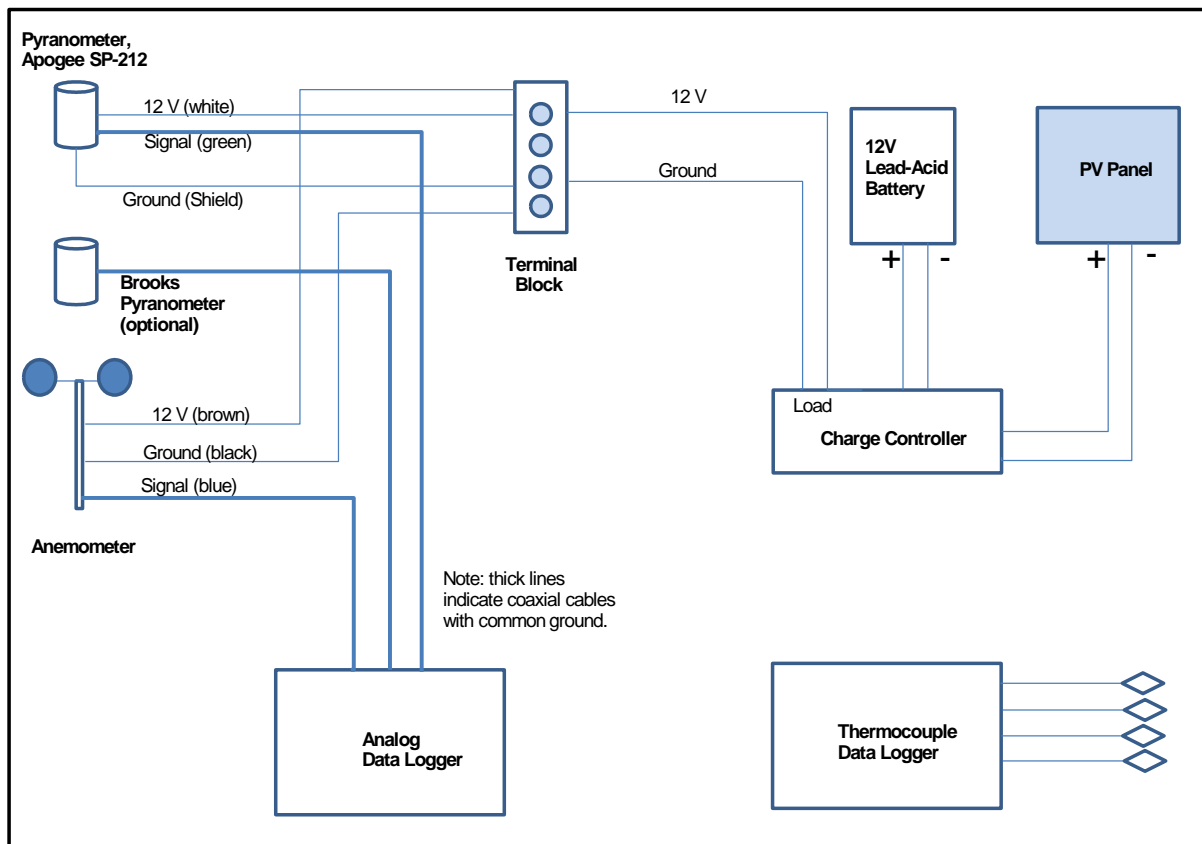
Pyranometer,
Apogee SP-212

12 V (white)

Signal (green)

Ground (Shield)

12 V

Ground

12V
Lead-Acid
Battery

PV Panel

Terminal
Block

+ -

+ -

Brooks
Pyranometer
(optional)

12 V (brown)

Ground (black)

Signal (blue)

Load

Charge Controller

Anemometer

Note: thick lines indicate coaxial cables with common ground.

Analog
Data Logger

Thermocouple
Data Logger